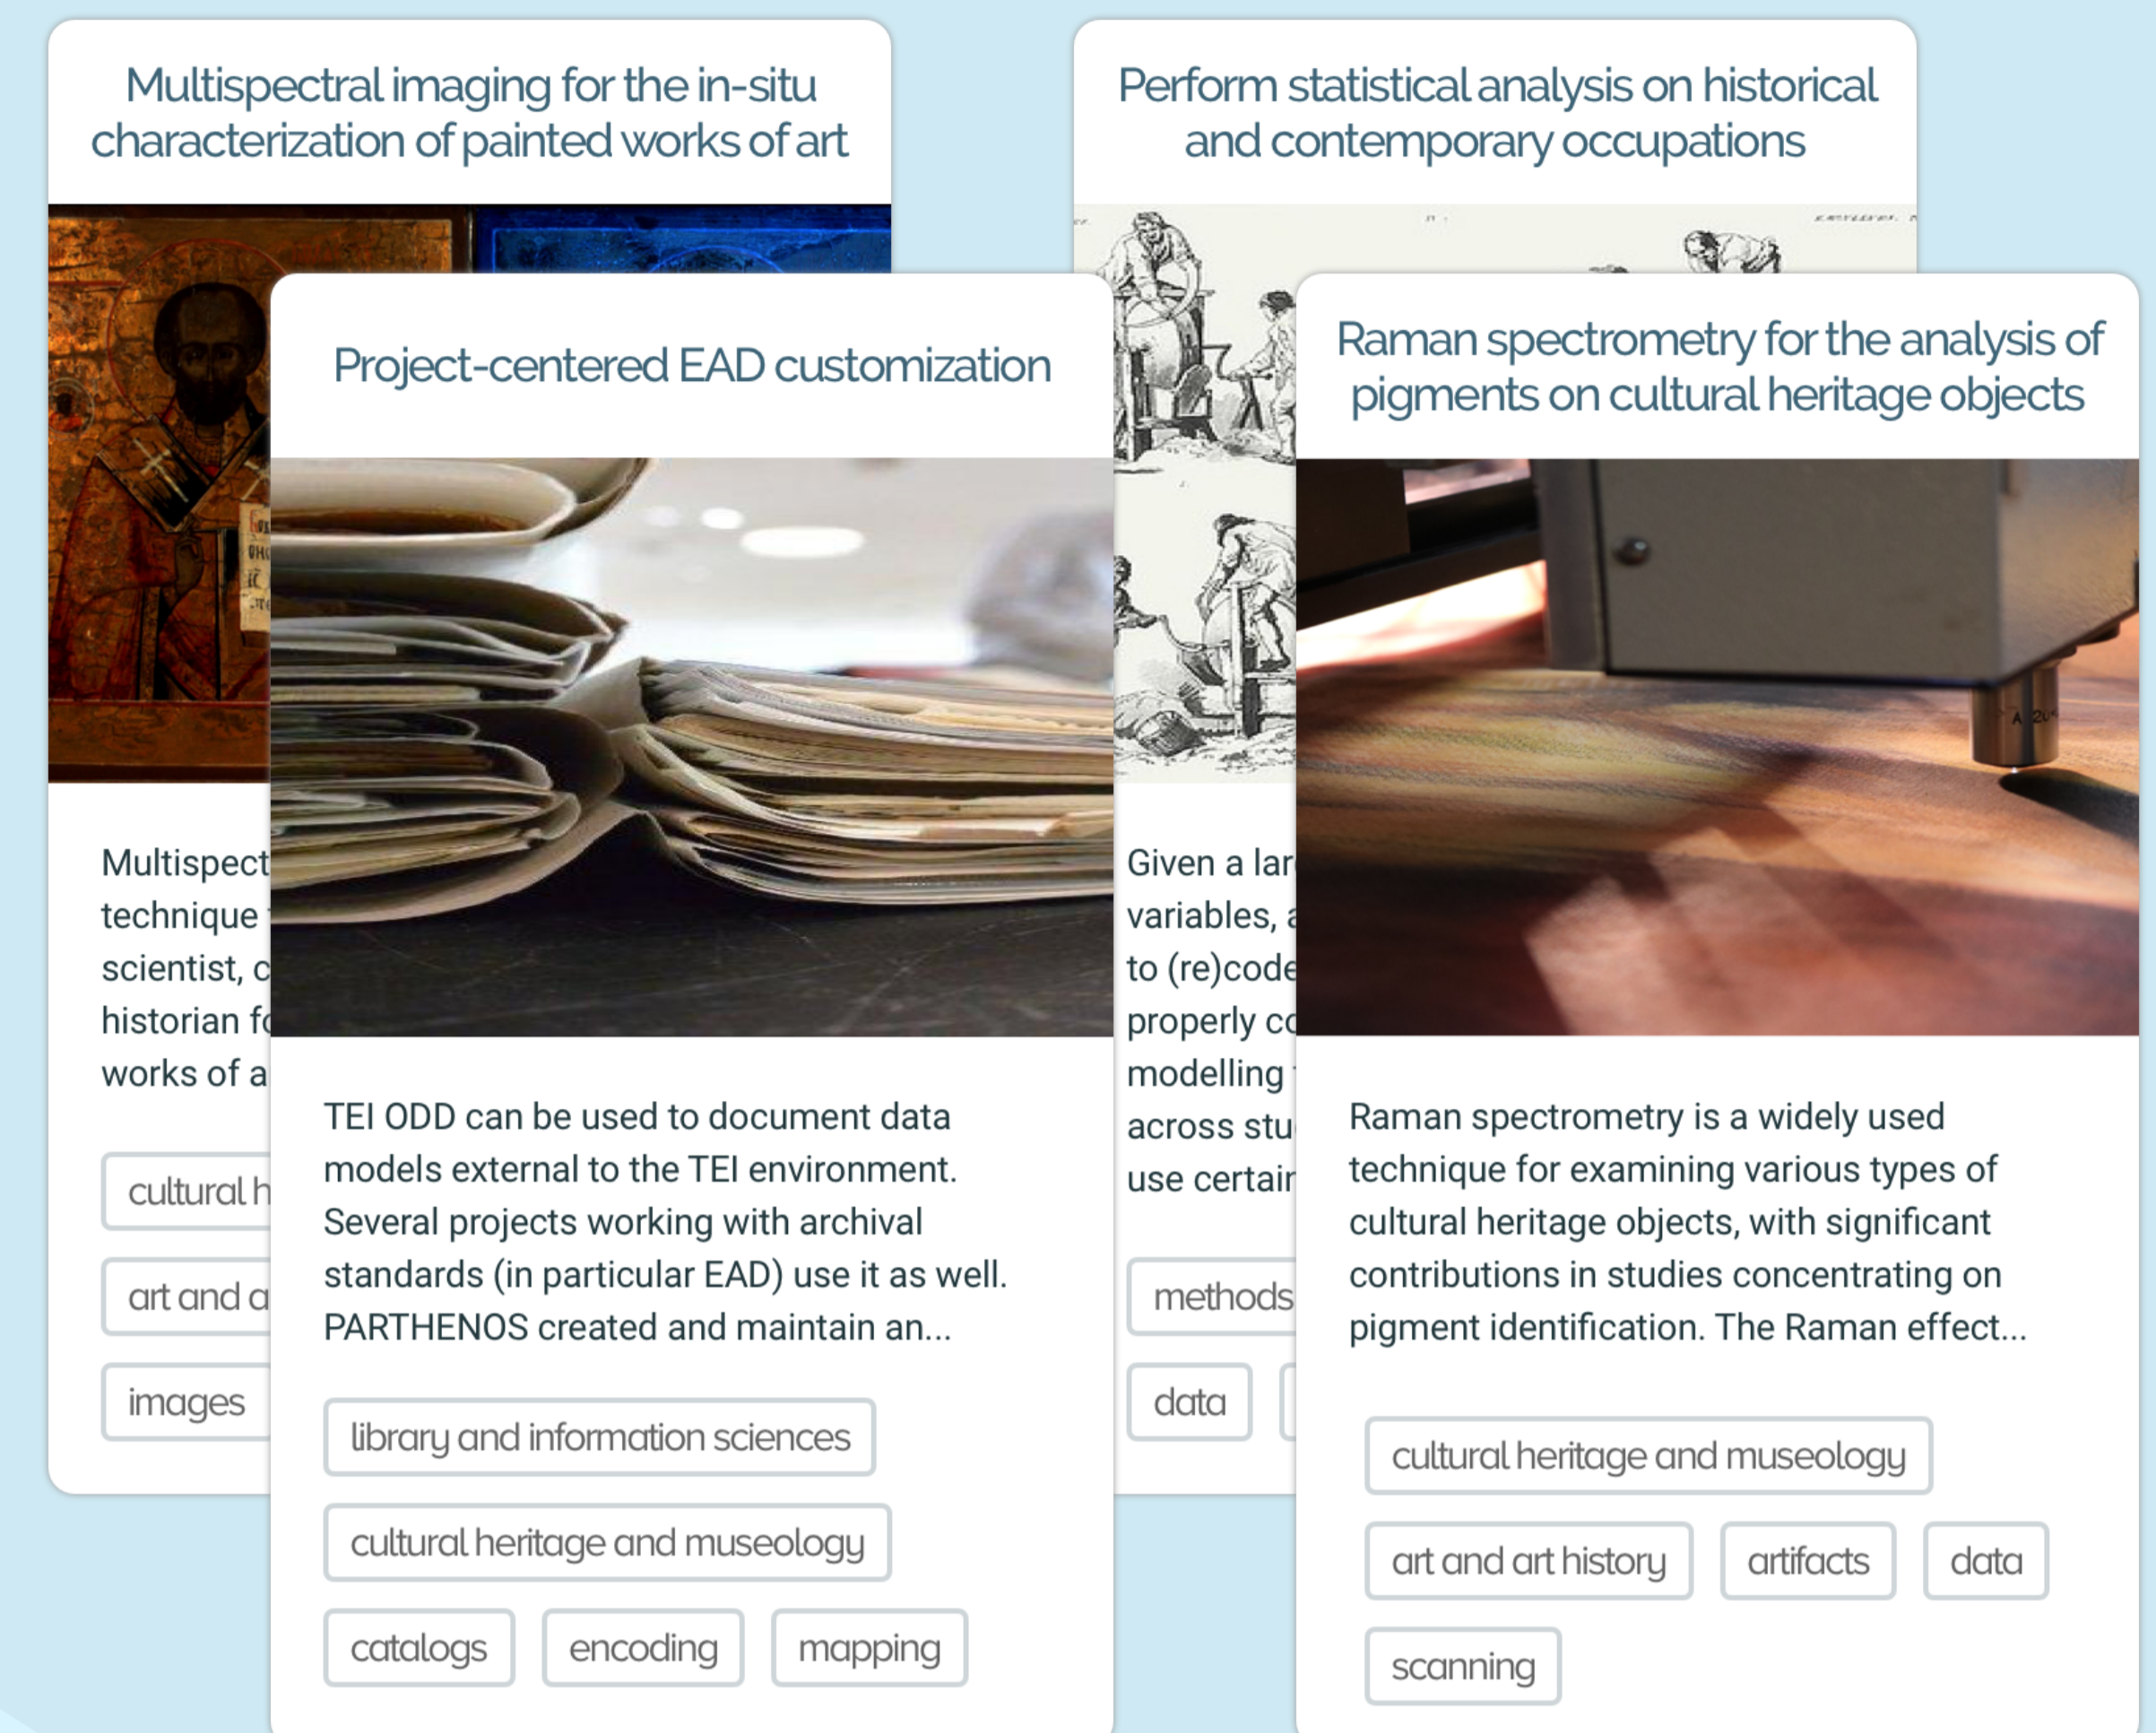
Multispectral imaging for the in-situ characterization of painted works of art

Multispect technique scientist, c historian fo works of a

cultural h

art and a

images

Perform statistical analysis on historical and contemporary occupations

Given a lar variables, a to (re)code properly co modelling across stu use certain

methods

data

Project-centered EAD customization

TEI ODD can be used to document data models external to the TEI environment. Several projects working with archival standards (in particular EAD) use it as well. PARTHENOS created and maintain an...

library and information sciences

cultural heritage and museology

catalogs

encoding

mapping

Raman spectrometry for the analysis of pigments on cultural heritage objects

Raman spectrometry is a widely used technique for examining various types of cultural heritage objects, with significant contributions in studies concentrating on pigment identification. The Raman effect...

cultural heritage and museology

art and art history

artifacts

data

scanning